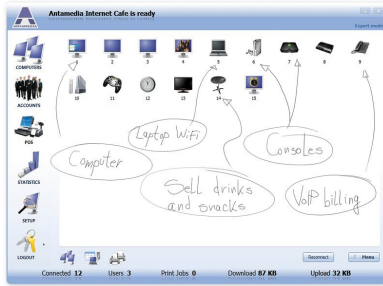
Antamedia Internet Cafe is ready

Export mode

COMPUTERS

ACCOUNTS

POS

STATISTICS

SETUP

LOGOUT

1 2 3 4 5 6 7 8 9

10 11 12 13 14 15

Laptop WiFi

Consoles

Computer

Sell drinks and snacks

VoIP billing

Reconnect

Menu

Connected 12

Users 3

Print Jobs 0

Download 87 KB

Upload 32 KB